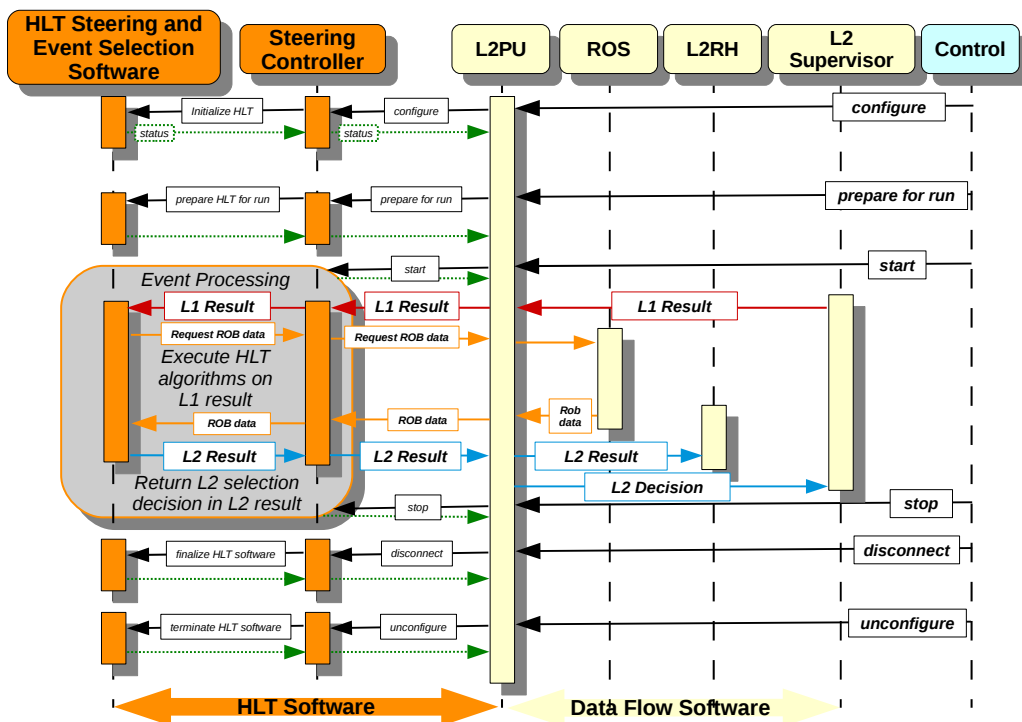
HLT Steering and Event Selection Software

Steering Controller

L2PU

ROS

L2RH

L2 Supervisor

Control

Initialize HLT

configure

configure

status

status

prepare for run

prepare for run

prepare for run

start

start

Event Processing

L1 Result

L1 Result

L1 Result

Request ROB data

Request ROB data

Execute HLT algorithms on L1 result

Rob data

ROB data

ROB data

L2 Result

L2 Result

L2 Result

L2 Decision

Return L2 selection decision in L2 result

stop

stop

finalize HLT software

disconnect

disconnect

terminate HLT software

unconfigure

unconfigure

HLT Software

Data Flow Software